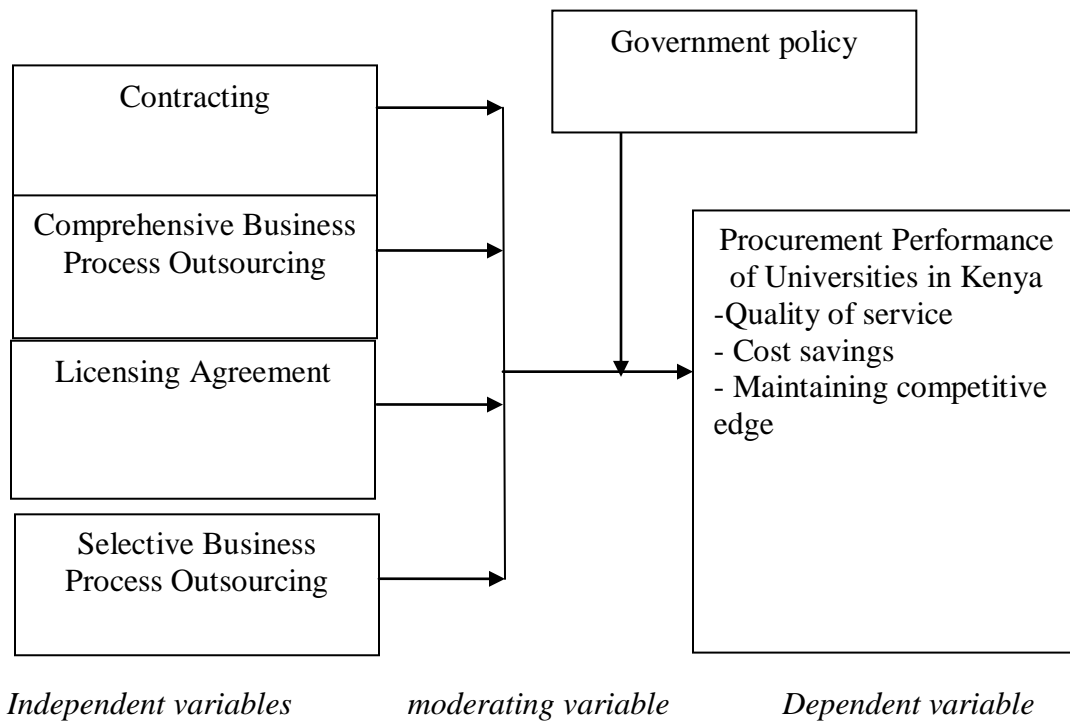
Government policy

Contracting

Comprehensive Business Process Outsourcing

Licensing Agreement

Selective Business Process Outsourcing

Procurement Performance of Universities in Kenya
-Quality of service
- Cost savings
- Maintaining competitive edge

Independent variables

moderating variable

Dependent variable